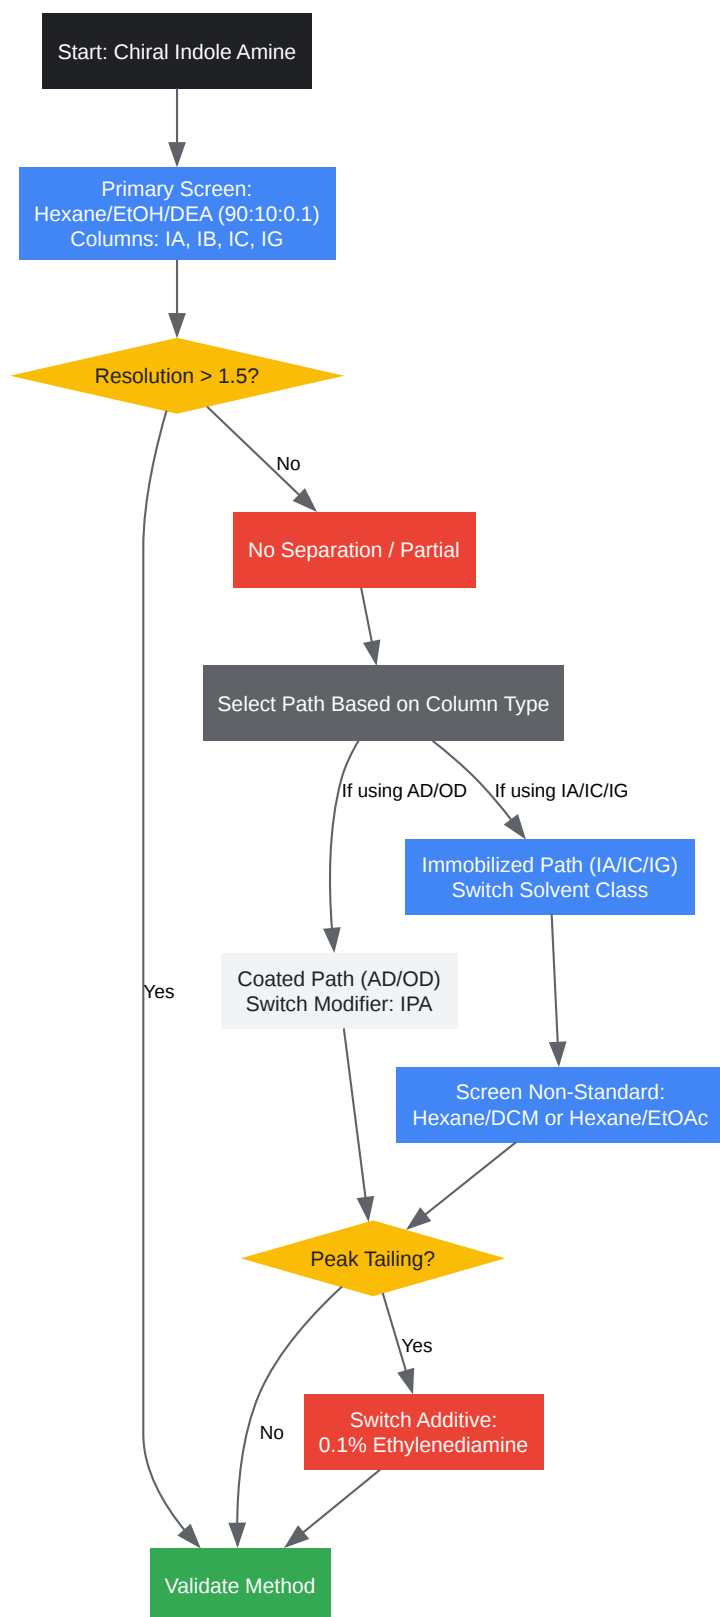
Start: Chiral Indole Amine

Primary Screen:
Hexane/EtOH/DEA (90:10:0.1)
Columns: IA, IB, IC, IG

Resolution > 1.5?

No

No Separation / Partial

Select Path Based on Column Type

If using AD/OD

If using IA/IC/IG

Immobilized Path (IA/IC/IG)
Switch Solvent Class

Yes

Coated Path (AD/OD)
Switch Modifier: IPA

Screen Non-Standard:
Hexane/DCM or Hexane/EtOAc

Peak Tailing?

Yes

No

Switch Additive:
0.1% Ethylenediamine

Validate Method